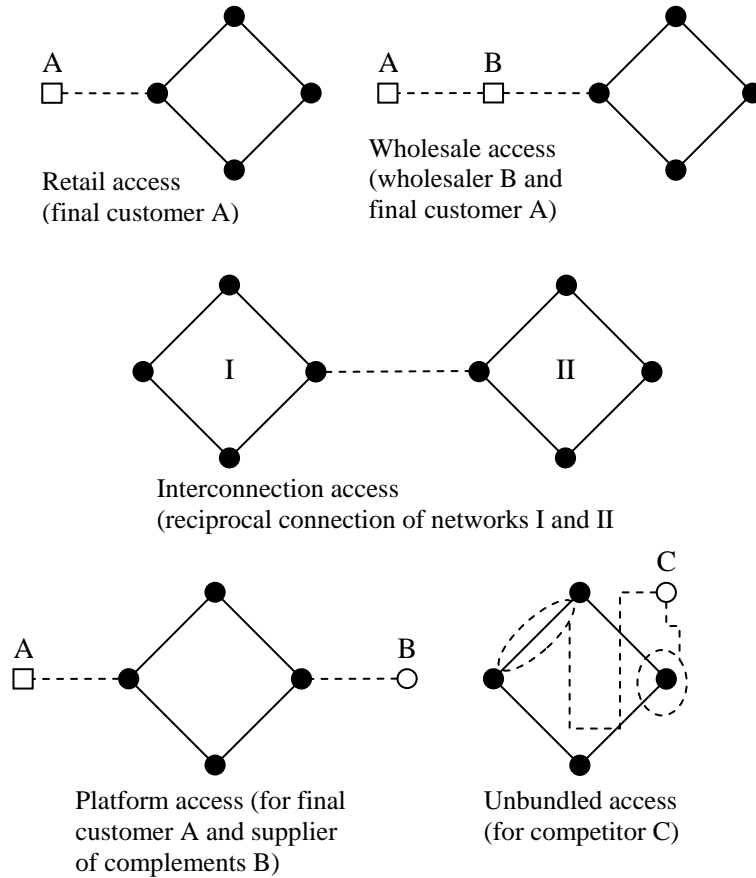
A

Retail access (final customer A)

A B

Wholesale access (wholesaler B and final customer A)

I

II

Interconnection access (reciprocal connection of networks I and II

A

B

Platform access (for final customer A and supplier of complements B)

C

Unbundled access (for competitor C)